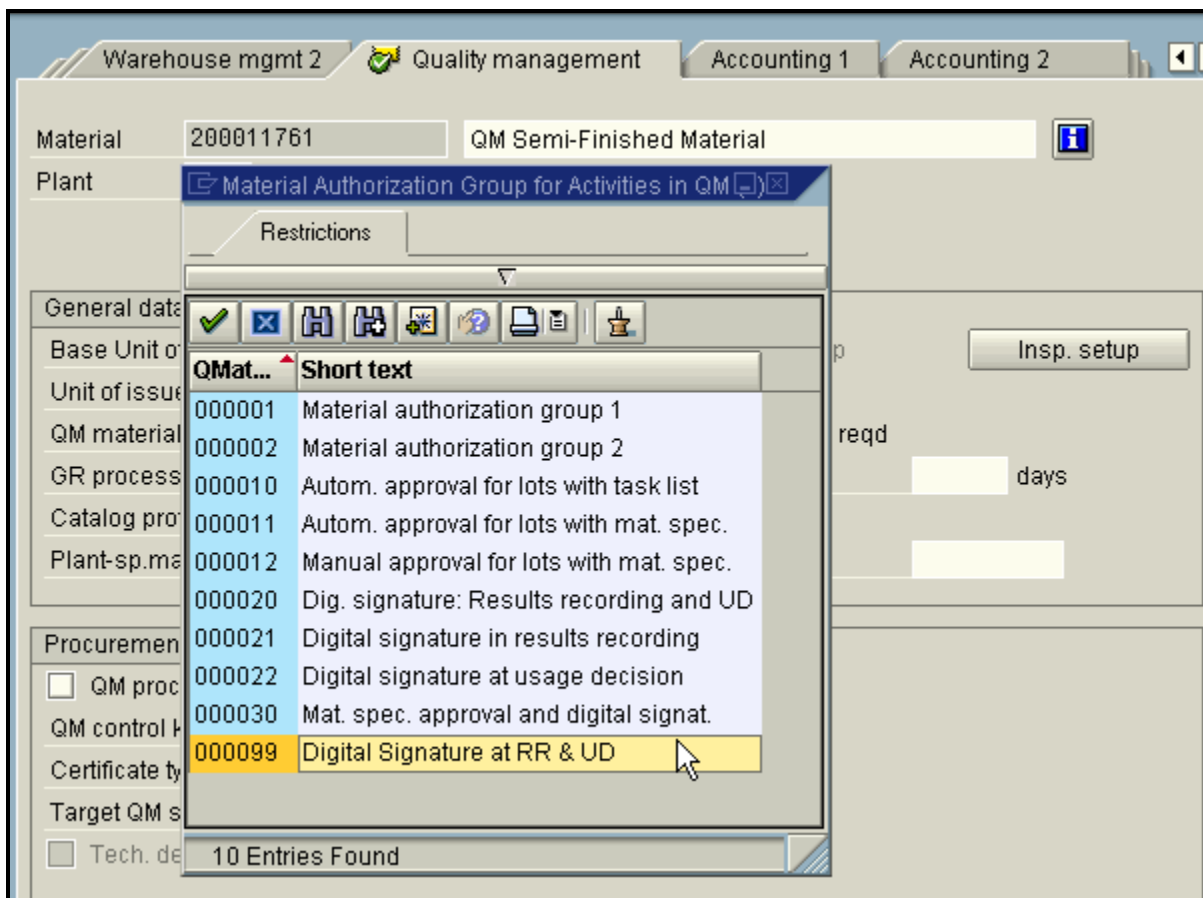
Warehouse mgmt 2 | Quality management | Accounting 1 | Accounting 2

Material 200011761 QM Semi-Finished Material

Plant

Material Authorization Group for Activities in QM

Restrictions

General data

Base Unit o

Unit of issue

QM material

GR process

Catalog pro

Plant-sp.ma

p

Insp. setup

reqd

days

| QMat... | Short text |
|---|---|
| 000001 | Material authorization group 1 |
| 000002 | Material authorization group 2 |
| 000010 | Autom. approval for lots with task list |
| 000011 | Autom. approval for lots with mat. spec. |
| 000012 | Manual approval for lots with mat. spec. |
| 000020 | Dig. signature: Results recording and UD |
| 000021 | Digital signature in results recording |
| 000022 | Digital signature at usage decision |
| 000030 | Mat. spec. approval and digital signat. |
| 000099 | Digital Signature at RR & UD |

Procuremen

QM proc

QM control k

Certificate ty

Target QM s

Tech. de

10 Entries Found